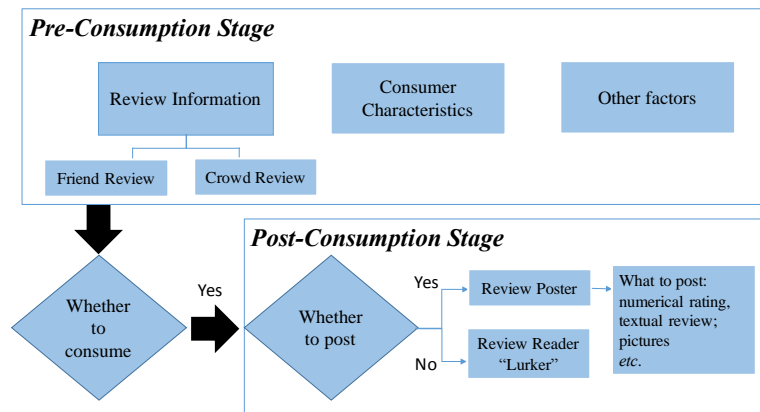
Pre-Consumption Stage

Review Information

Consumer Characteristics

Other factors

Friend Review

Crowd Review

Post-Consumption Stage

Whether to consume

Yes

Whether to post

Yes

Review Poster

What to post: numerical rating, textual review; pictures etc.

No

Review Reader "Lurker"